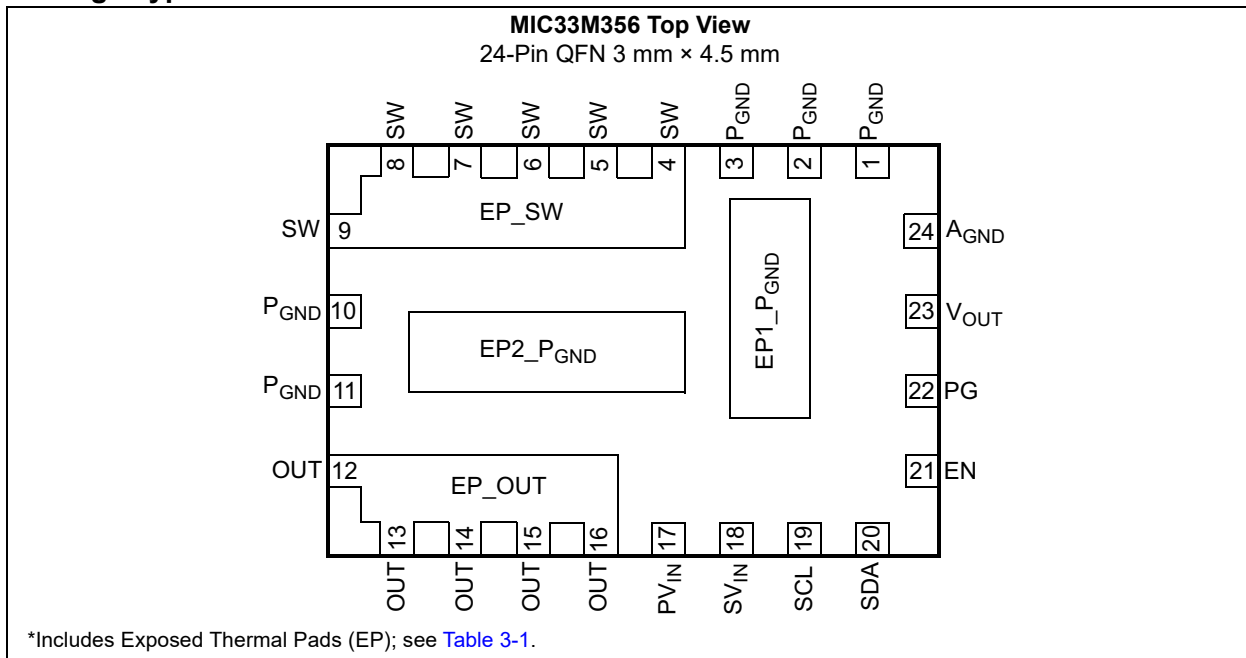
MIC33M356 Top View
24-Pin QFN 3 mm × 4.5 mm

SW 8
SW 7
SW 6
SW 5
SW 4
$P_{GND}$ 3
$P_{GND}$ 2
$P_{GND}$ 1

EP_SW

SW 9

24 $A_{GND}$

$EP1\_P_{GND}$

$P_{GND}$ 10

23 $V_{OUT}$

$EP2\_P_{GND}$

$P_{GND}$ 11

22 PG

OUT 12

EP_OUT

21 EN

13 OUT
14 OUT
15 OUT
16 OUT
17 $PV_{IN}$
18 $SV_{IN}$
19 SCL
20 SDA

*Includes Exposed Thermal Pads (EP); see Table 3-1.